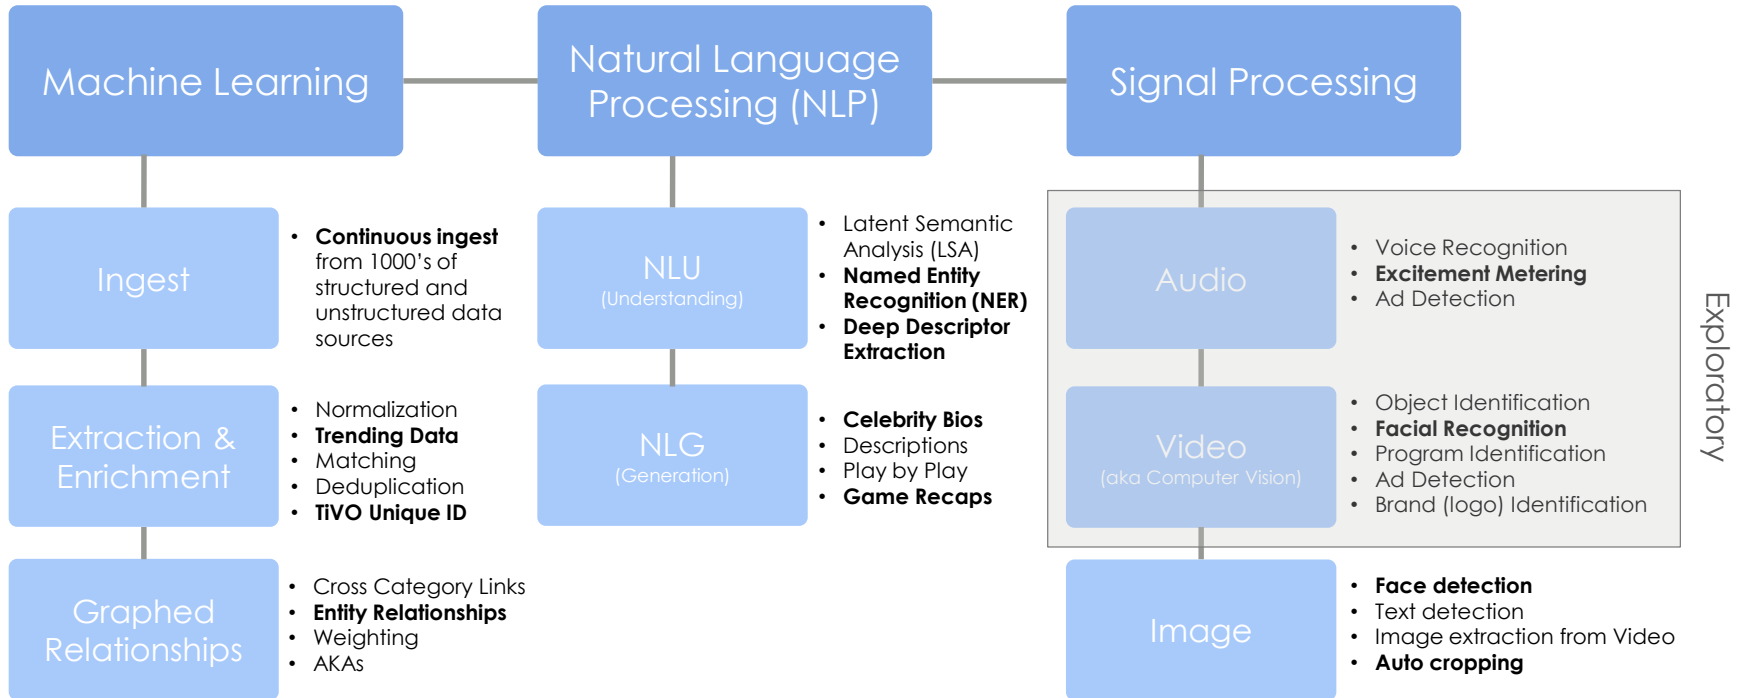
Machine Learning

Natural Language Processing (NLP)

Signal Processing

Ingest

- Continuous ingest from 1000's of structured and unstructured data sources

Extraction & Enrichment

- Normalization
- Trending Data
- Matching
- Deduplication
- TiVO Unique ID

Graphed Relationships

- Cross Category Links
- Entity Relationships
- Weighting
- AKAs

NLU
(Understanding)

- Latent Semantic Analysis (LSA)
- Named Entity Recognition (NER)
- Deep Descriptor Extraction

NLG
(Generation)

- Celebrity Bios
- Descriptions
- Play by Play
- Game Recaps

Audio

- Voice Recognition
- Excitement Metering
- Ad Detection

Video
(aka Computer Vision)

- Object Identification
- Facial Recognition
- Program Identification
- Ad Detection
- Brand (logo) Identification

Exploratory

Image

- Face detection
- Text detection
- Image extraction from Video
- Auto cropping